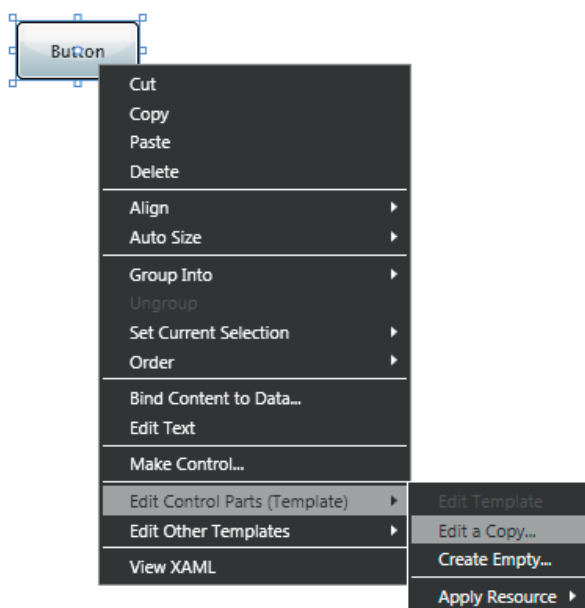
Button

Cut
Copy
Paste
Delete

Align
Auto Size

Group Into
Ungroup
Set Current Selection
Order

Bind Content to Data...
Edit Text

Make Control...

Edit Control Parts (Template)
Edit Other Templates

View XAML

Edit Template
Edit a Copy...
Create Empty...

Apply Resource